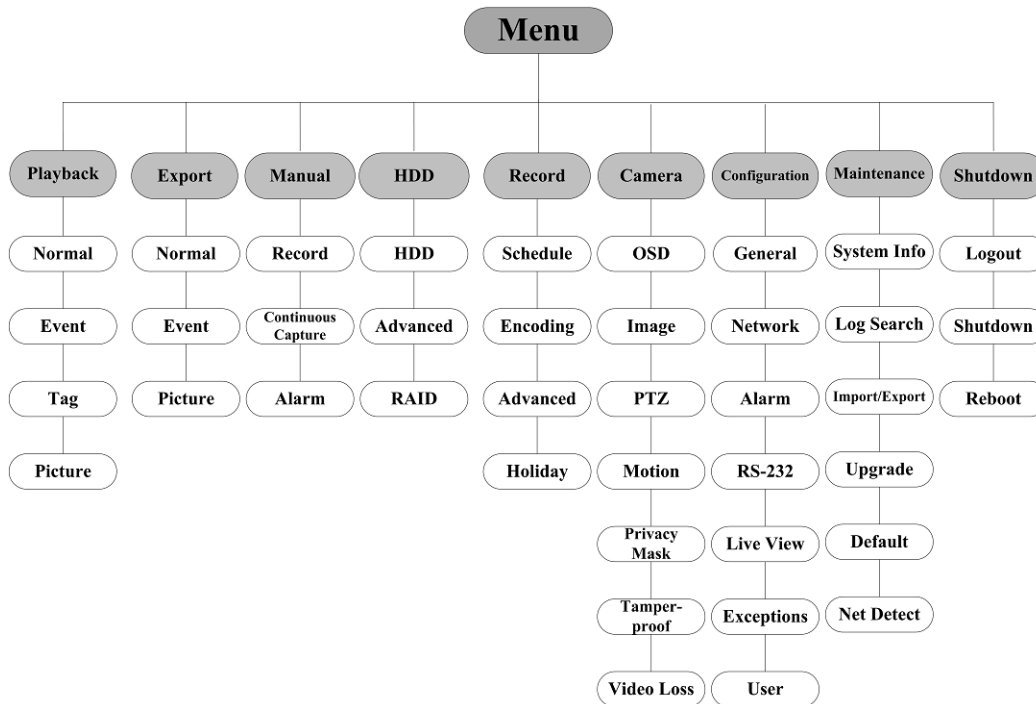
Menu

Playback
Normal
Event
Tag
Picture

Export
Normal
Event
Picture

Manual
Record
Continuous Capture
Alarm

HDD
HDD
Advanced
RAID

Record
Schedule
Encoding
Advanced
Holiday

Camera
OSD
Image
PTZ
Motion
Privacy Mask
Tamper-proof
Video Loss

Configuration
General
Network
Alarm
RS-232
Live View
Exceptions
User

Maintenance
System Info
Log Search
Import/Export
Upgrade
Default
Net Detect

Shutdown
Logout
Shutdown
Reboot